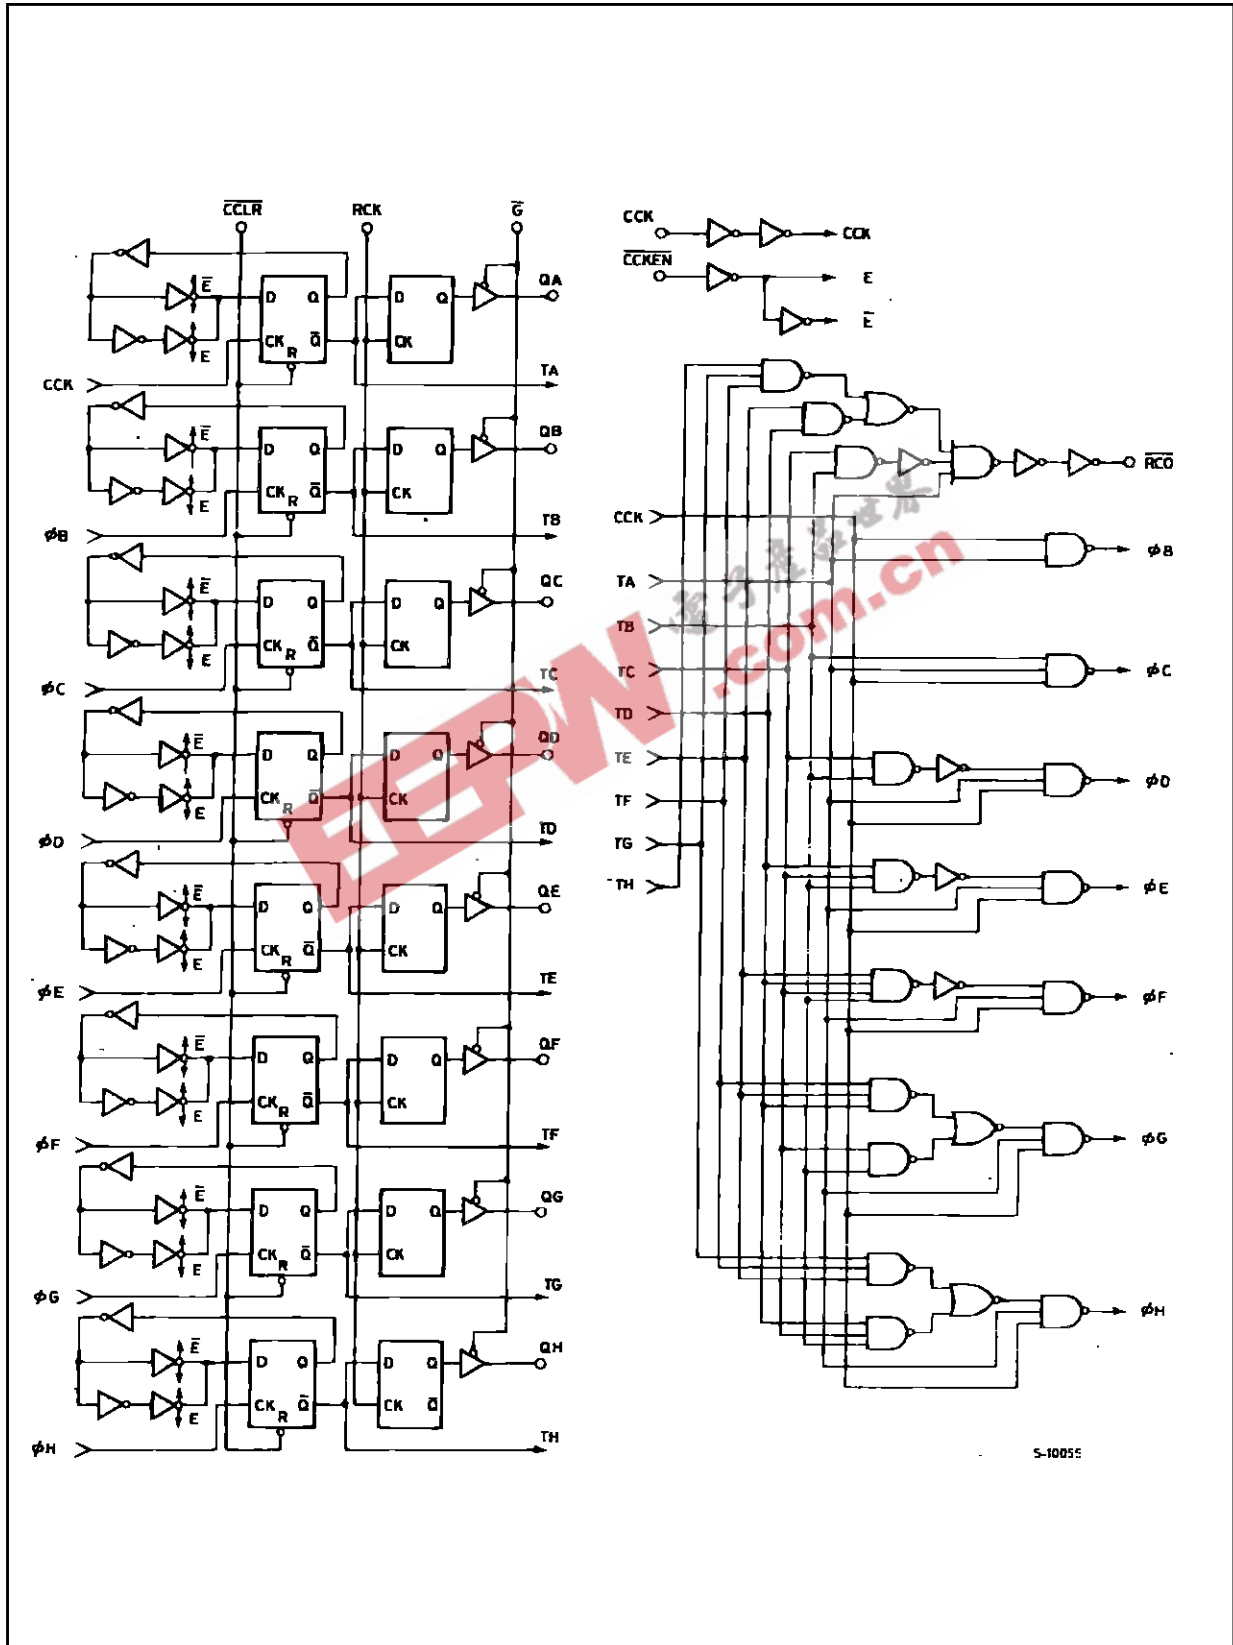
$\overline{CCLR}$ RCK $\overline{G}$

$\overline{E}$ D Q D Q QA
E CK R $\overline{Q}$ CK
CCK TA

$\overline{E}$ D Q D Q QB
E CK R $\overline{Q}$ CK
$\phi$B TB

$\overline{E}$ D Q D Q QC
E CK R $\overline{Q}$ CK
$\phi$C TC

$\overline{E}$ D Q D Q QD
E CK R $\overline{Q}$ CK
$\phi$D TD

$\overline{E}$ D Q D Q QE
E CK R $\overline{Q}$ CK
$\phi$E TE

$\overline{E}$ D Q D Q QF
E CK R $\overline{Q}$ CK
$\phi$F TF

$\overline{E}$ D Q D Q QG
E CK R $\overline{Q}$ CK
$\phi$G TG

$\overline{E}$ D Q D Q QH
E CK R $\overline{Q}$ CK $\overline{Q}$
$\phi$H TH

CCK CCK
$\overline{CCKEN}$ E
$\overline{E}$

$\overline{RCO}$
CCK
TA
TB
TC
TD
TE
TF
TG
TH

$\phi$B
$\phi$C
$\phi$D
$\phi$E
$\phi$F
$\phi$G
$\phi$H

EEPW .com.cn

S-10055